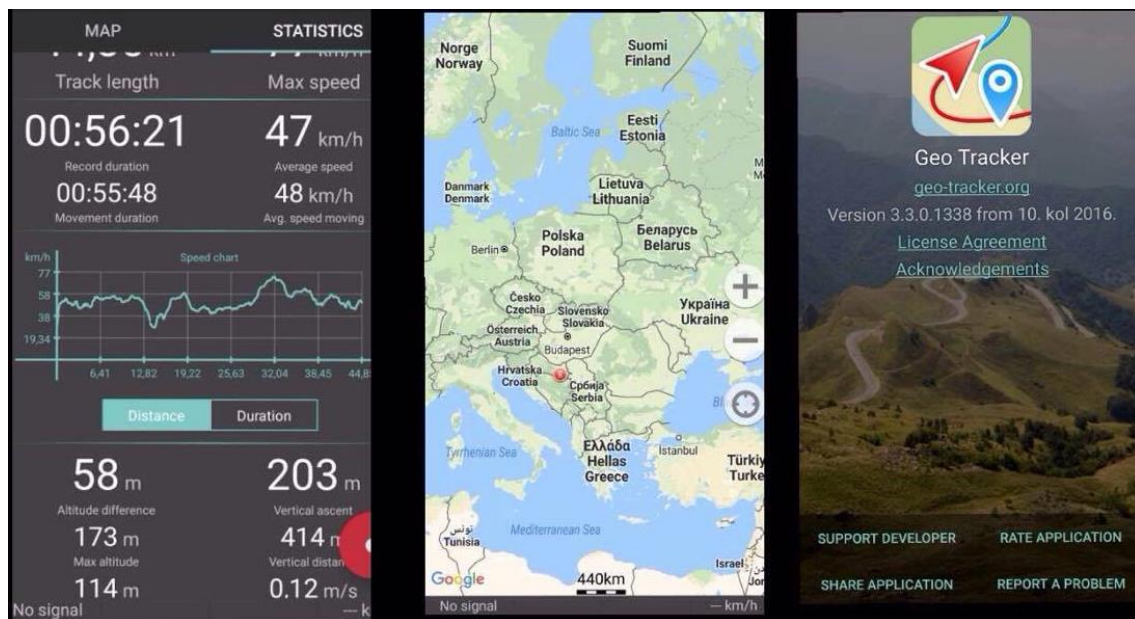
MAP STATISTICS

Track length Max speed

00:56:21 47 km/h
Record duration Average speed
00:55:48 48 km/h
Movement duration Avg. speed moving

km/h Speed chart
77
58
38
19,34
6,41 12,82 19,22 25,63 32,04 38,45 44,8

Distance Duration

58 m 203 m
Altitude difference Vertical ascent
173 m 414 m
Max altitude Vertical distan
114 m 0.12 m/s
No signal --- k

Norge Norway
Suomi Finland
Baltic Sea
Eesti Estonia
Danmark Denmark
Lietuva Lithuania
Berlin
Polska Poland
Беларусь Belarus
Česko Czechia
Slovensko Slovakia
Österreich Austria
Україна Ukraine
Budapest
Hrvatska Croatia
Србија Serbia
Tyrrhenian Sea
Ελλάδα Hellas Greece
İstanbul
Türkiy Turke
تونس Tunisia
Mediterranean Sea
Israel
Jor
Google
440km
No signal --- km/h

Geo Tracker
geo-tracker.org
Version 3.3.0.1338 from 10. kol 2016.
License Agreement
Acknowledgements

SUPPORT DEVELOPER RATE APPLICATION
SHARE APPLICATION REPORT A PROBLEM